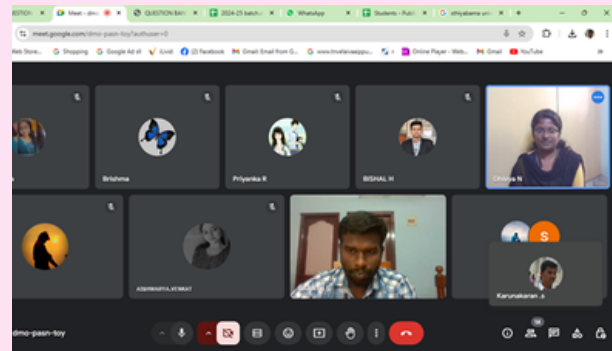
ESTION × Meet - dmo × QUESTION BAN × 2024-25 batch × WhatsApp × Students - Publ × sathyabama uni ×

meet.google.com/dmo-pasn-toy?authuser=0

Web Store... Shopping Google Ad st Lived (2) Facebook Gmail Email from G... www.tnvelaivaaippu... Online Player - Web... Gmail YouTube

Brishma

Priyanka R

BISHAL H

Dhivya N

AISHWARYA VENKAT

S

Karunakaran .s

dmo-pasn-toy

34